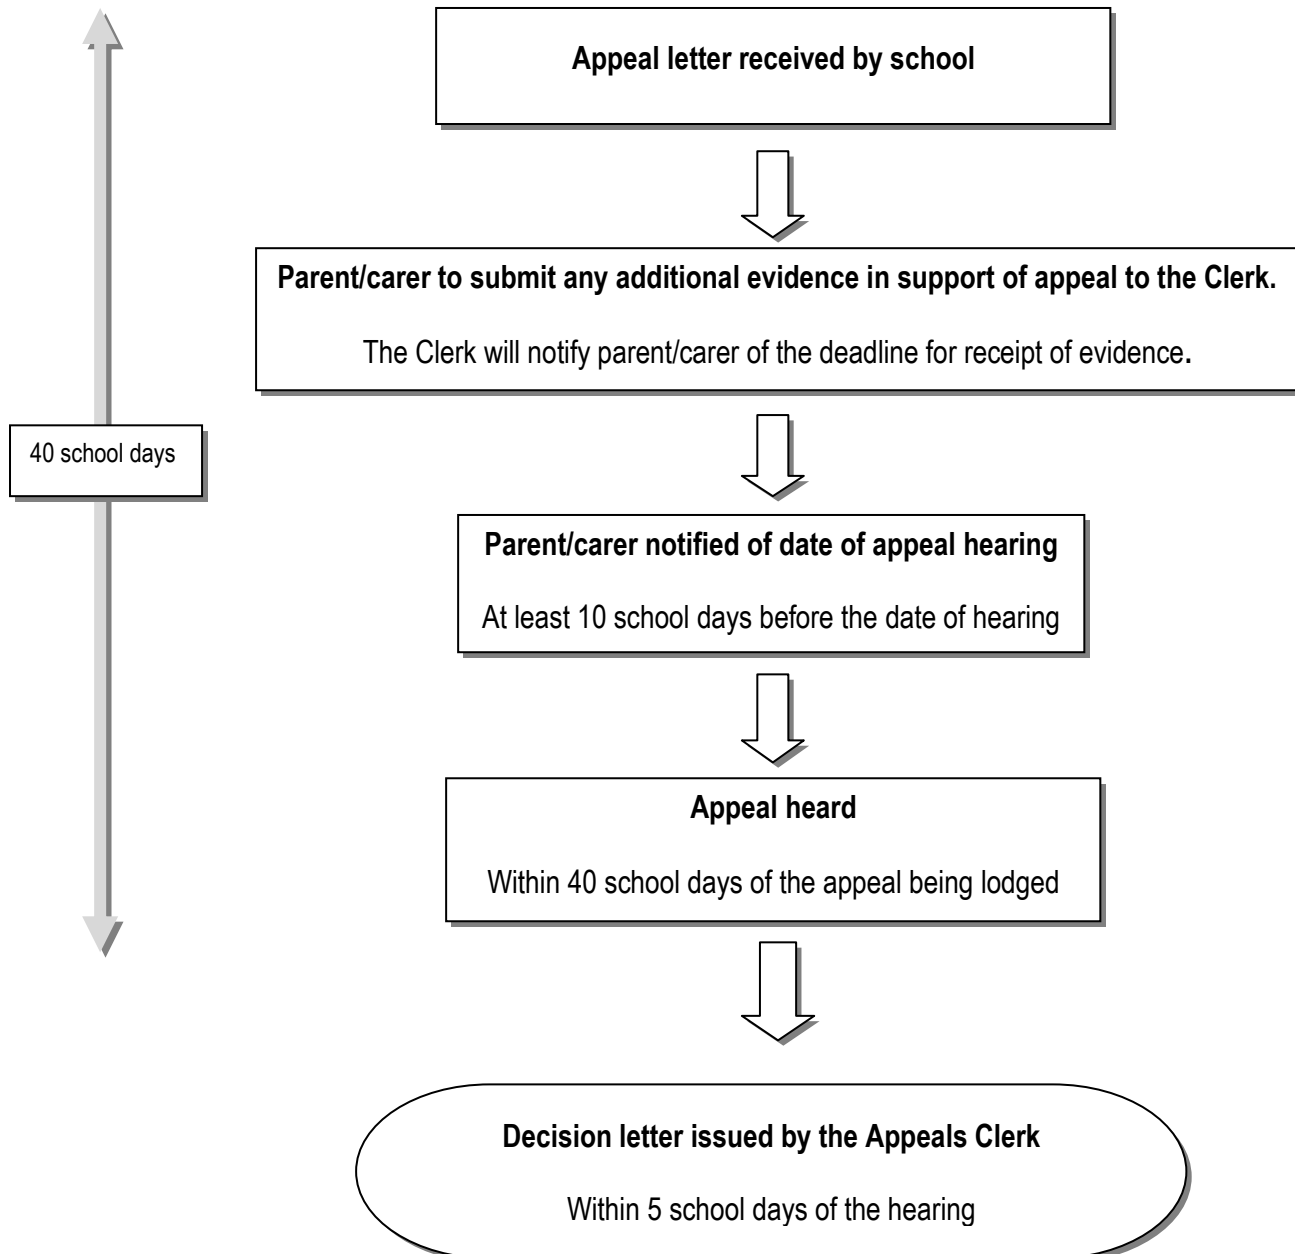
Appeal letter received by school

Parent/carer to submit any additional evidence in support of appeal to the Clerk.

The Clerk will notify parent/carer of the deadline for receipt of evidence.

40 school days

Parent/carer notified of date of appeal hearing

At least 10 school days before the date of hearing

Appeal heard

Within 40 school days of the appeal being lodged

Decision letter issued by the Appeals Clerk

Within 5 school days of the hearing